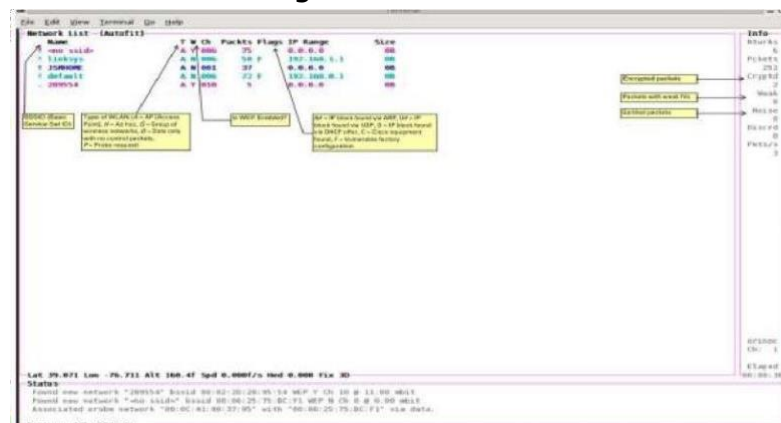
File Edit View Terminal Go Help

Network List (Autofit)
Name T W Ch Packts Flags IP Range Size
<no ssid> A Y 006 75 0.0.0.0 0B
linksys A N 006 50 F 192.168.1.1 0B
JSHOME A N 001 37 0.0.0.0 0B
default A N 006 22 F 192.168.0.1 0B
209554 A Y 010 5 0.0.0.0 0B

SSID (Basic Service Set ID)

Type of WLAN (A = AP (Access Point), H = Ad hoc, G = Group of wireless networks, D = Data only with no control packets, P = Probe request)

Is WEP Enabled?

A4 = IP block found via ARP, U4 = IP block found via UDP, 0 = IP block found via DHCP offer, C = Cisco equipment found, F = Vulnerable factory configuration

Encrypted packets

Packets with weak IVs

Dribbled packets

Info
Ntwrks 6
Pckets 253
Cryptd 2
Weak 0
Noise 0
Discrd 0
Pkts/s 3

Lat 39.071 Lon -76.711 Alt 160.4f Spd 0.000f/s Hed 0.000 Fix 3D

Status
Found new network "209554" bssid 00:02:2D:28:95:54 WEP Y Ch 10 @ 11.00 mbit
Found new network "<no ssid>" bssid 00:06:25:75:BC:F1 WEP N Ch 0 @ 0.00 mbit
Associated probe network "00:0C:41:00:37:95" with "00:06:25:75:BC:F1" via data.

Elapsed 00:00:1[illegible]